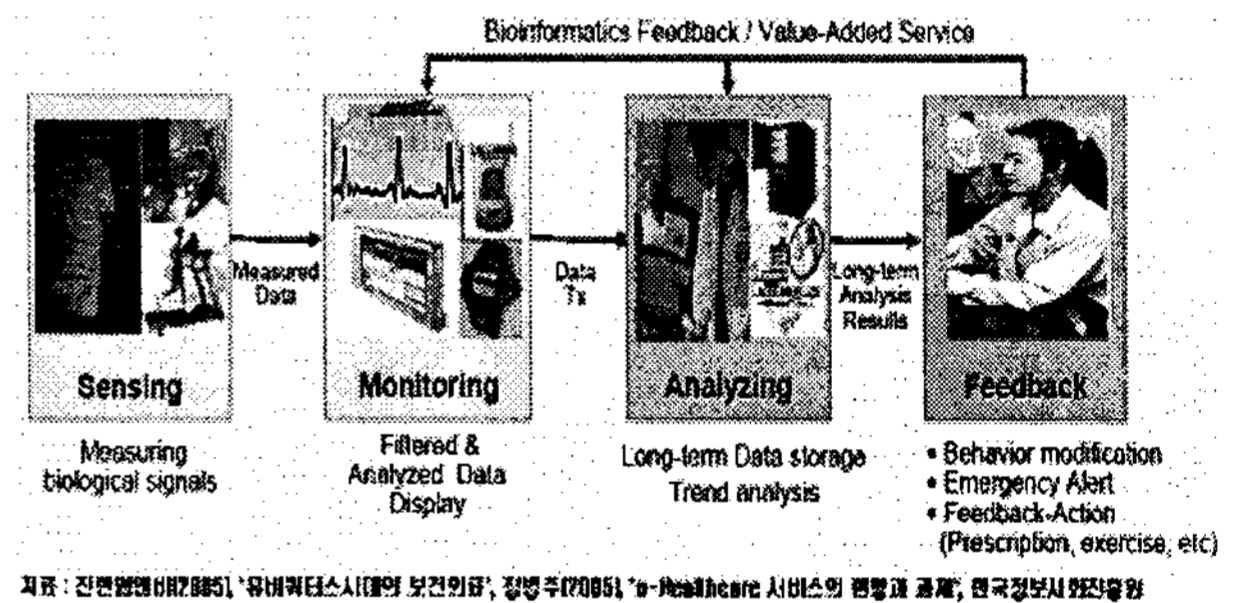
Bioinformatics Feedback / Value-Added Service

Sensing

Measuring biological signals

Measured Data

Monitoring

Filtered & Analyzed Data Display

Data Tx

Analyzing

Long-term Data storage
Trend analysis

Long-term Analysis Results

Feedback

• Behavior modification
• Emergency Alert
• Feedback-Action (Prescription, exercise, etc)

자료 : 진연엽애비(2005), '유비쿼터스시대의 보건의료', 정영주(2005), 'u-Healthcare 서비스의 현황과 과제', 한국정보사회진흥원